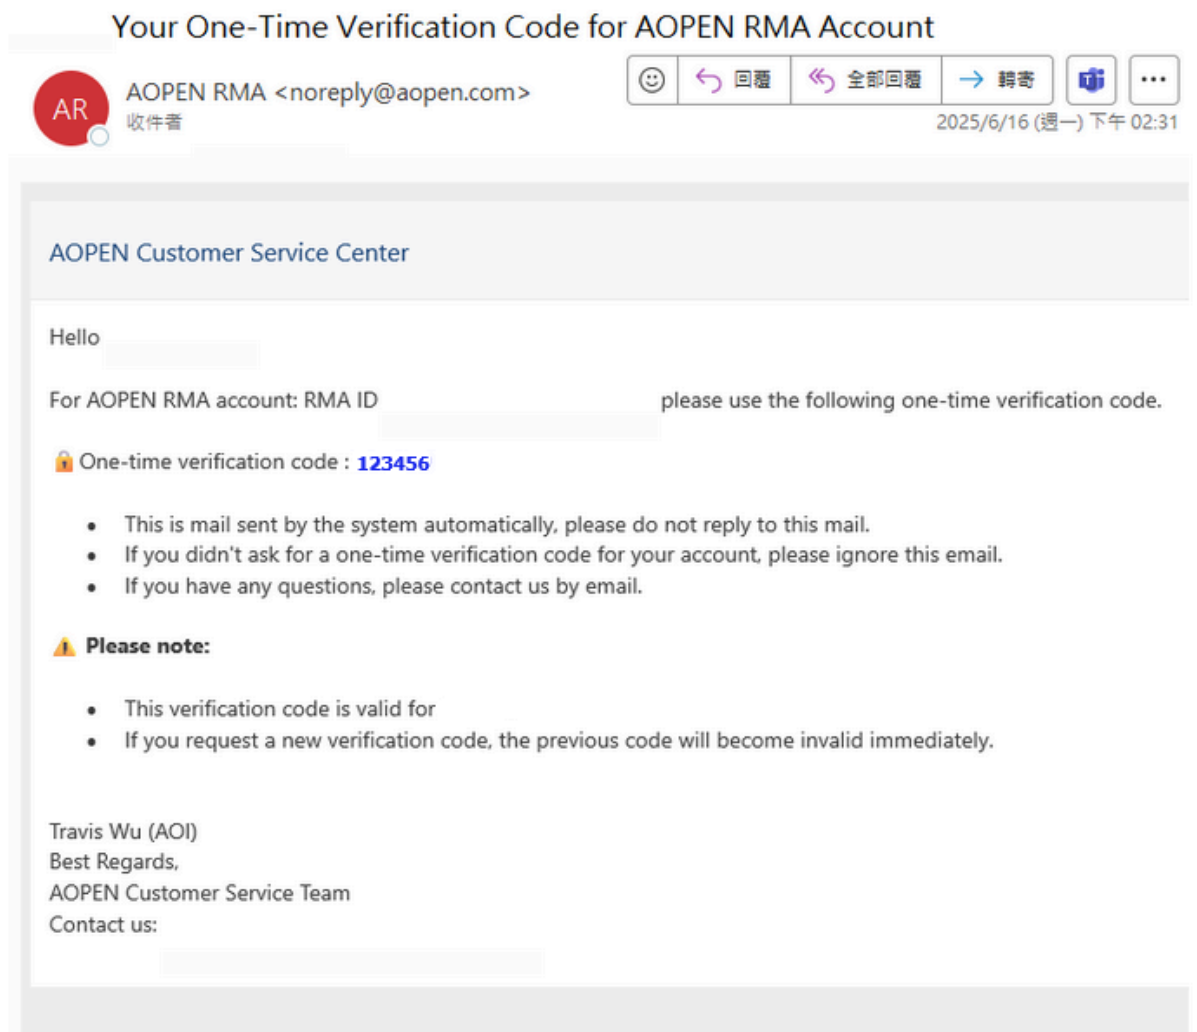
Your One-Time Verification Code for AOPEN RMA Account

AR

AOPEN RMA <noreply@aopen.com>
收件者

回覆 全部回覆 轉寄 ...

2025/6/16 (週一) 下午 02:31

AOPEN Customer Service Center

Hello

For AOPEN RMA account: RMA ID please use the following one-time verification code.

One-time verification code : 123456

- This is mail sent by the system automatically, please do not reply to this mail.
- If you didn't ask for a one-time verification code for your account, please ignore this email.
- If you have any questions, please contact us by email.

Please note:

- This verification code is valid for
- If you request a new verification code, the previous code will become invalid immediately.

Travis Wu (AOI)
Best Regards,
AOPEN Customer Service Team
Contact us: